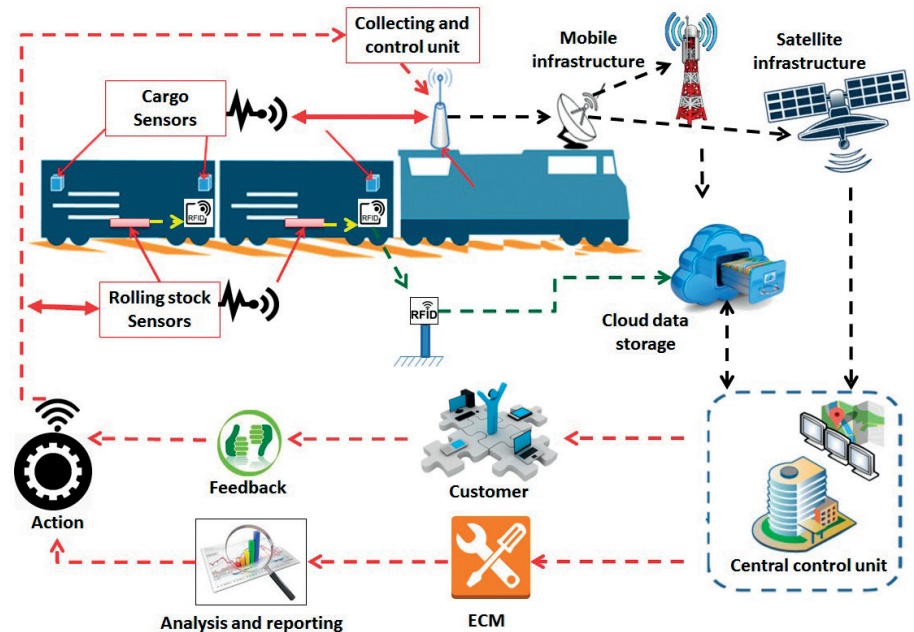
Collecting and control unit

Mobile infrastructure

Satellite infrastructure

Cargo Sensors

RFID

RFID

Rolling stock Sensors

RFID

Cloud data storage

Central control unit

Customer

Feedback

Action

ECM

Analysis and reporting